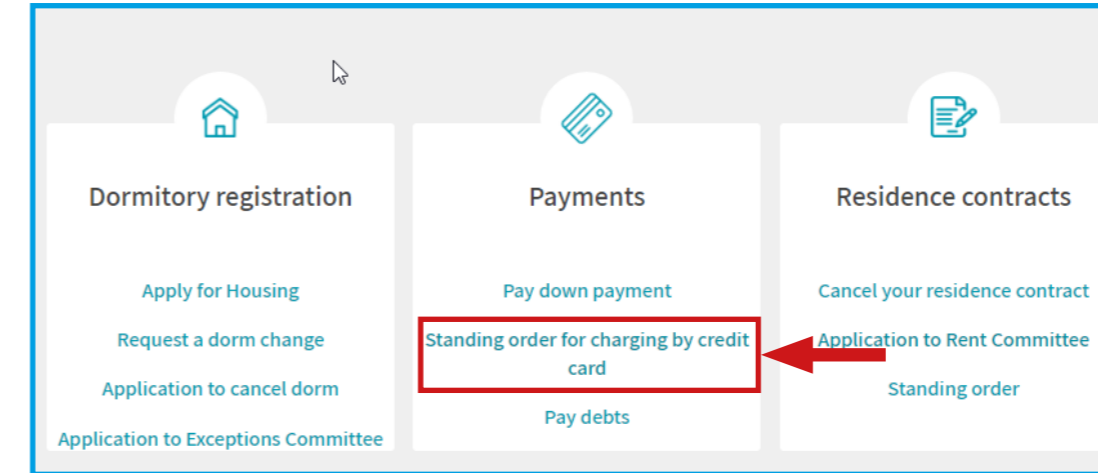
Dormitory registration

Apply for Housing

Request a dorm change

Application to cancel dorm

Application to Exceptions Committee

Payments

Pay down payment

Standing order for charging by credit card

Pay debts

Residence contracts

Cancel your residence contract

Application to Rent Committee

Standing order